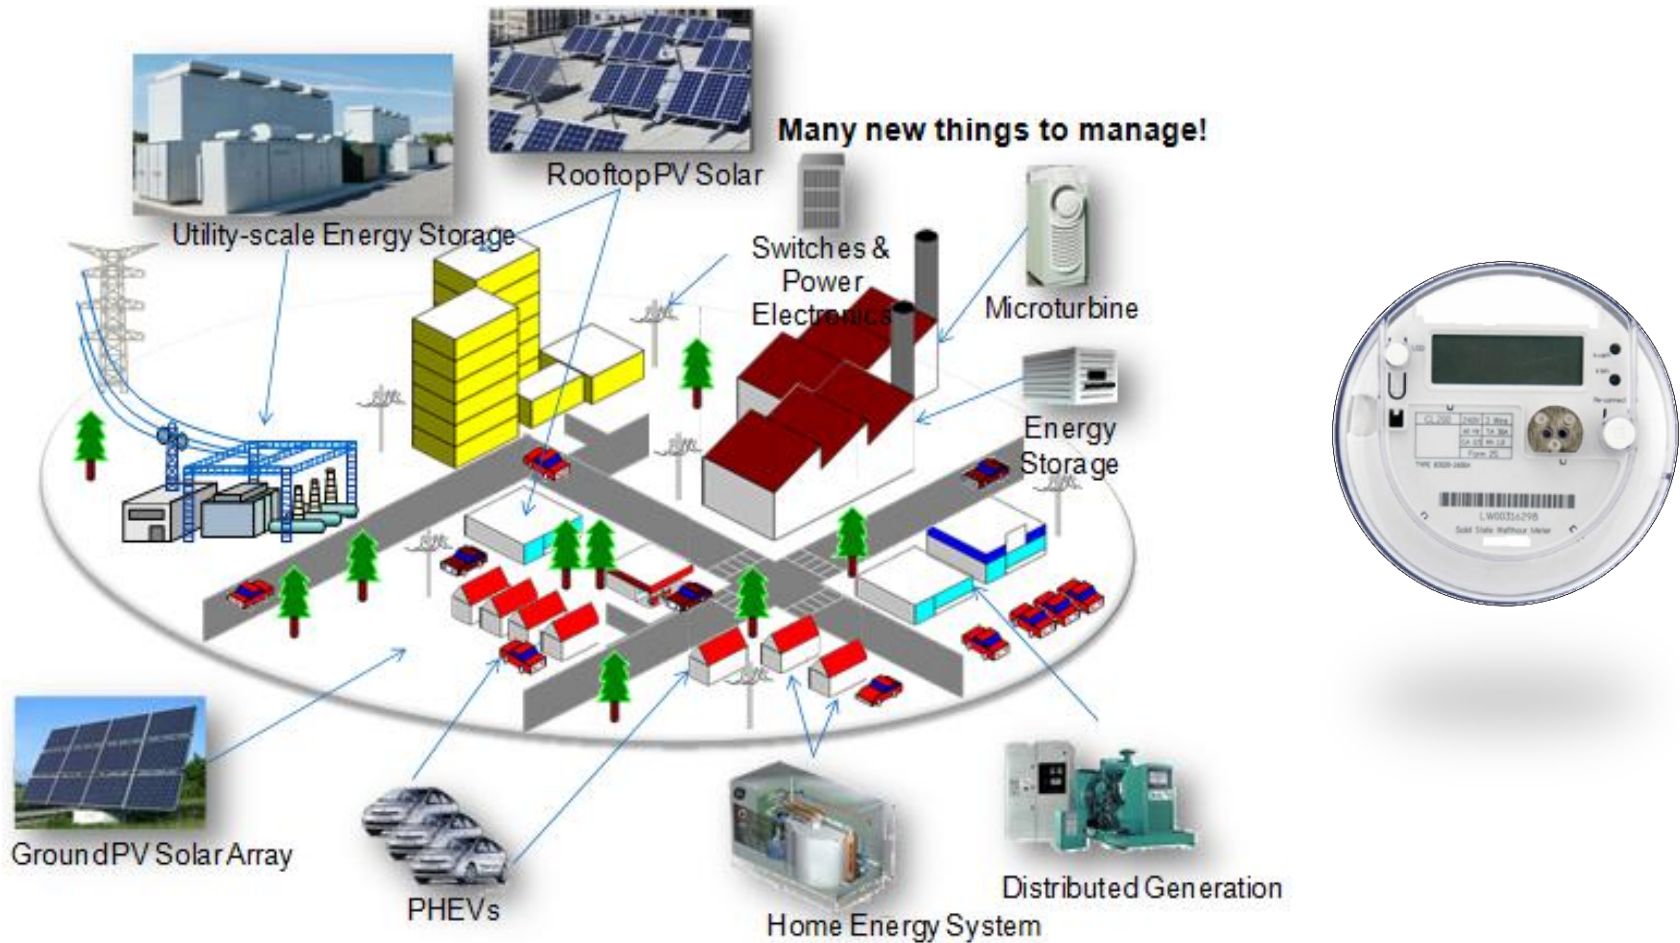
Many new things to manage!

Rooftop PV Solar

Utility-scale Energy Storage

Switches & Power Electronics

Microturbine

Energy Storage

Ground PV Solar Array

PHEVs

Home Energy System

Distributed Generation

Solid State Watthour Meter